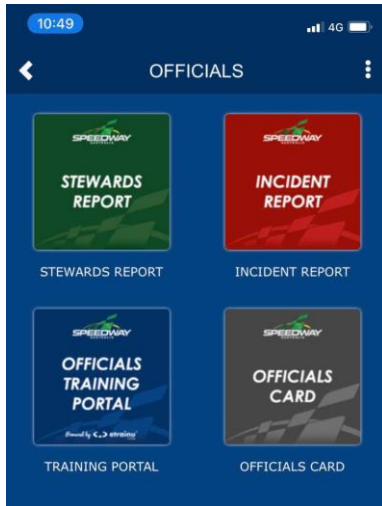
10:49

4G

OFFICIALS

SPEEDWAY
STEWARDS REPORT

STEWARDS REPORT

SPEEDWAY
INCIDENT REPORT

INCIDENT REPORT

SPEEDWAY
OFFICIALS TRAINING PORTAL
Powered by etrainu

TRAINING PORTAL

SPEEDWAY
OFFICIALS CARD

OFFICIALS CARD